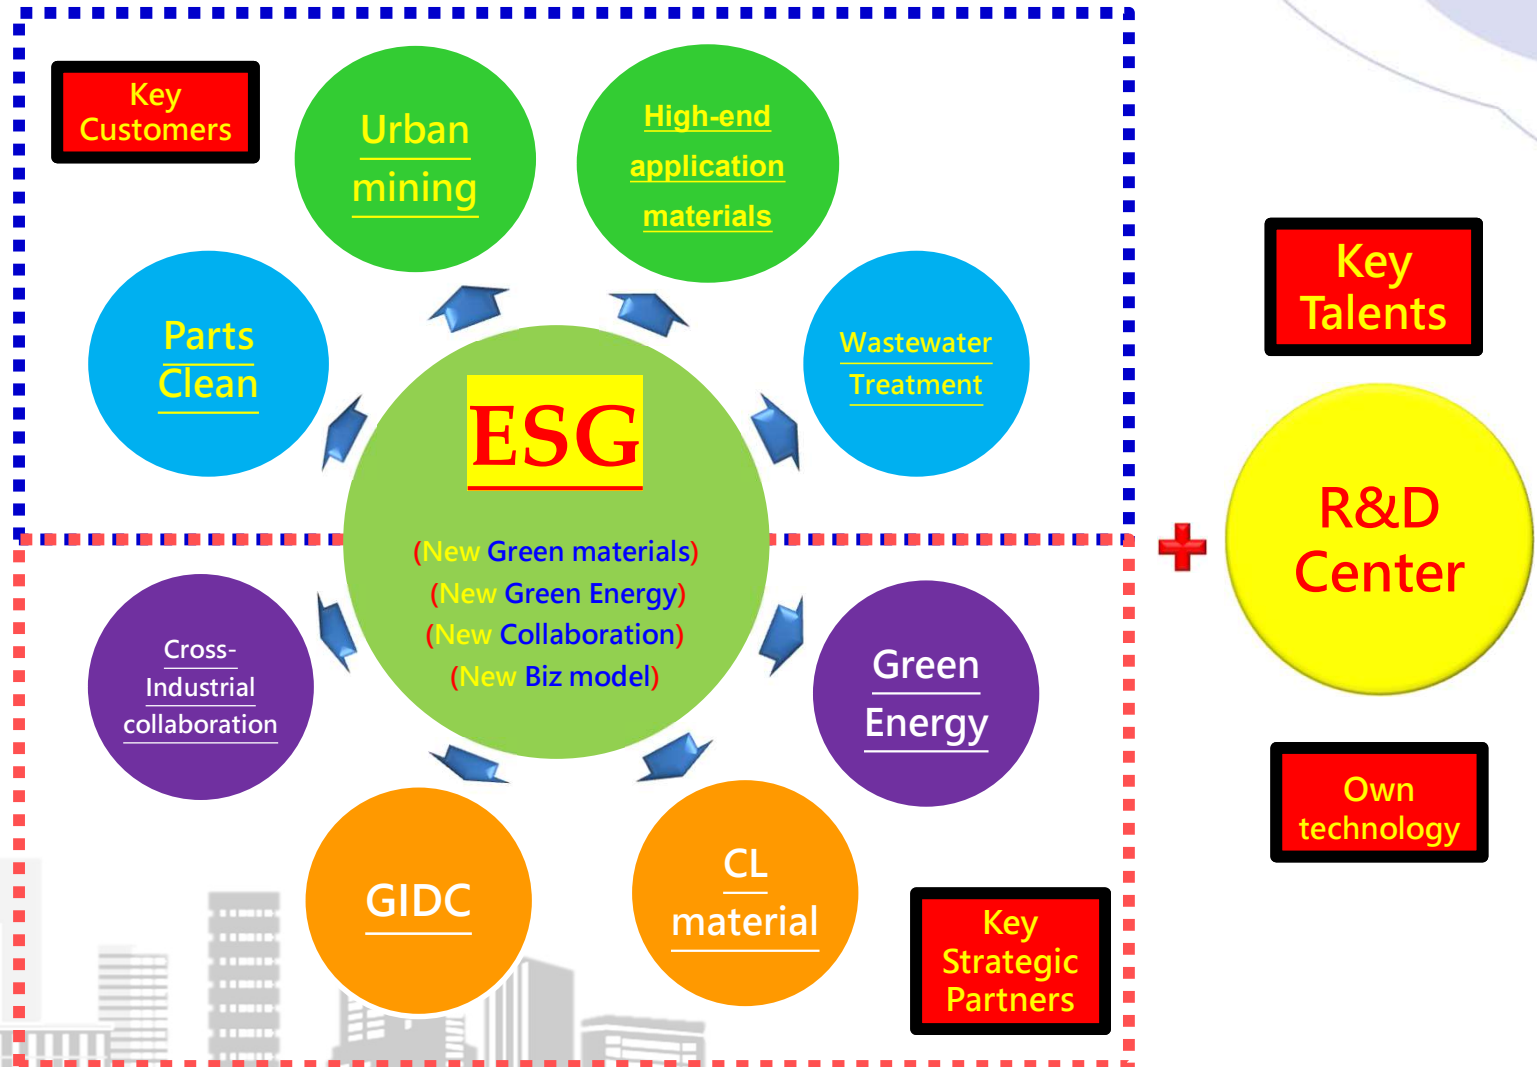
Key Customers

Urban mining

High-end application materials

Parts Clean

ESG

Wastewater Treatment

Key Talents

(New Green materials)
(New Green Energy)
(New Collaboration)
(New Biz model)

R&D Center

Cross-Industrial collaboration

Green Energy

GIDC

CL material

Key Strategic Partners

Own technology